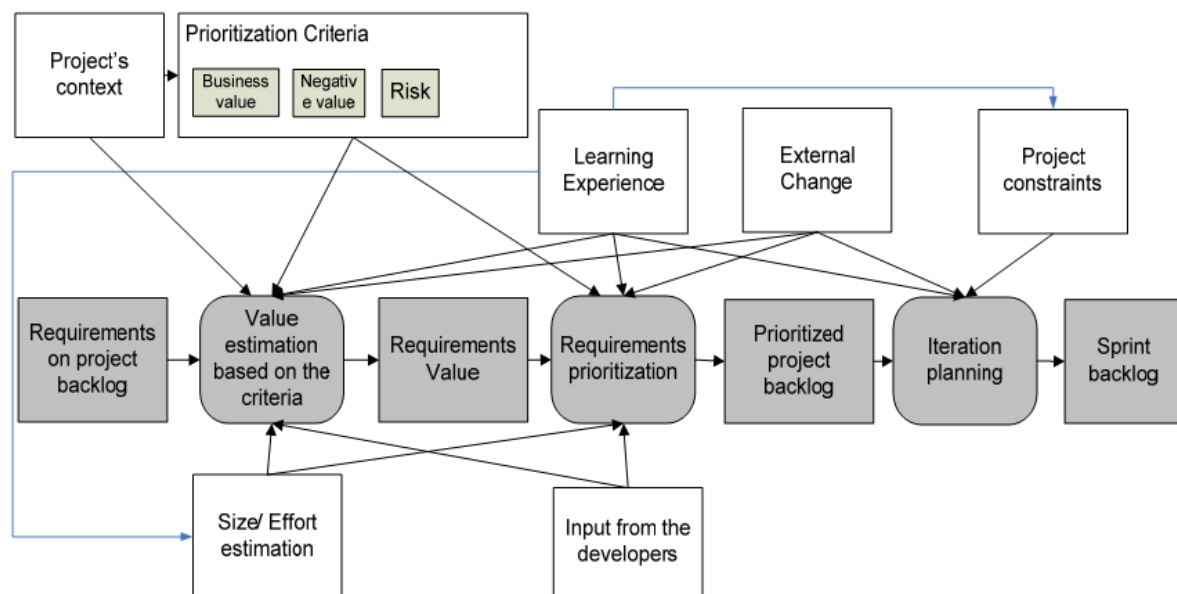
Project's context

Prioritization Criteria

Business value

Negative value

Risk

Learning Experience

External Change

Project constraints

Requirements on project backlog

Value estimation based on the criteria

Requirements Value

Requirements prioritization

Prioritized project backlog

Iteration planning

Sprint backlog

Size/ Effort estimation

Input from the developers